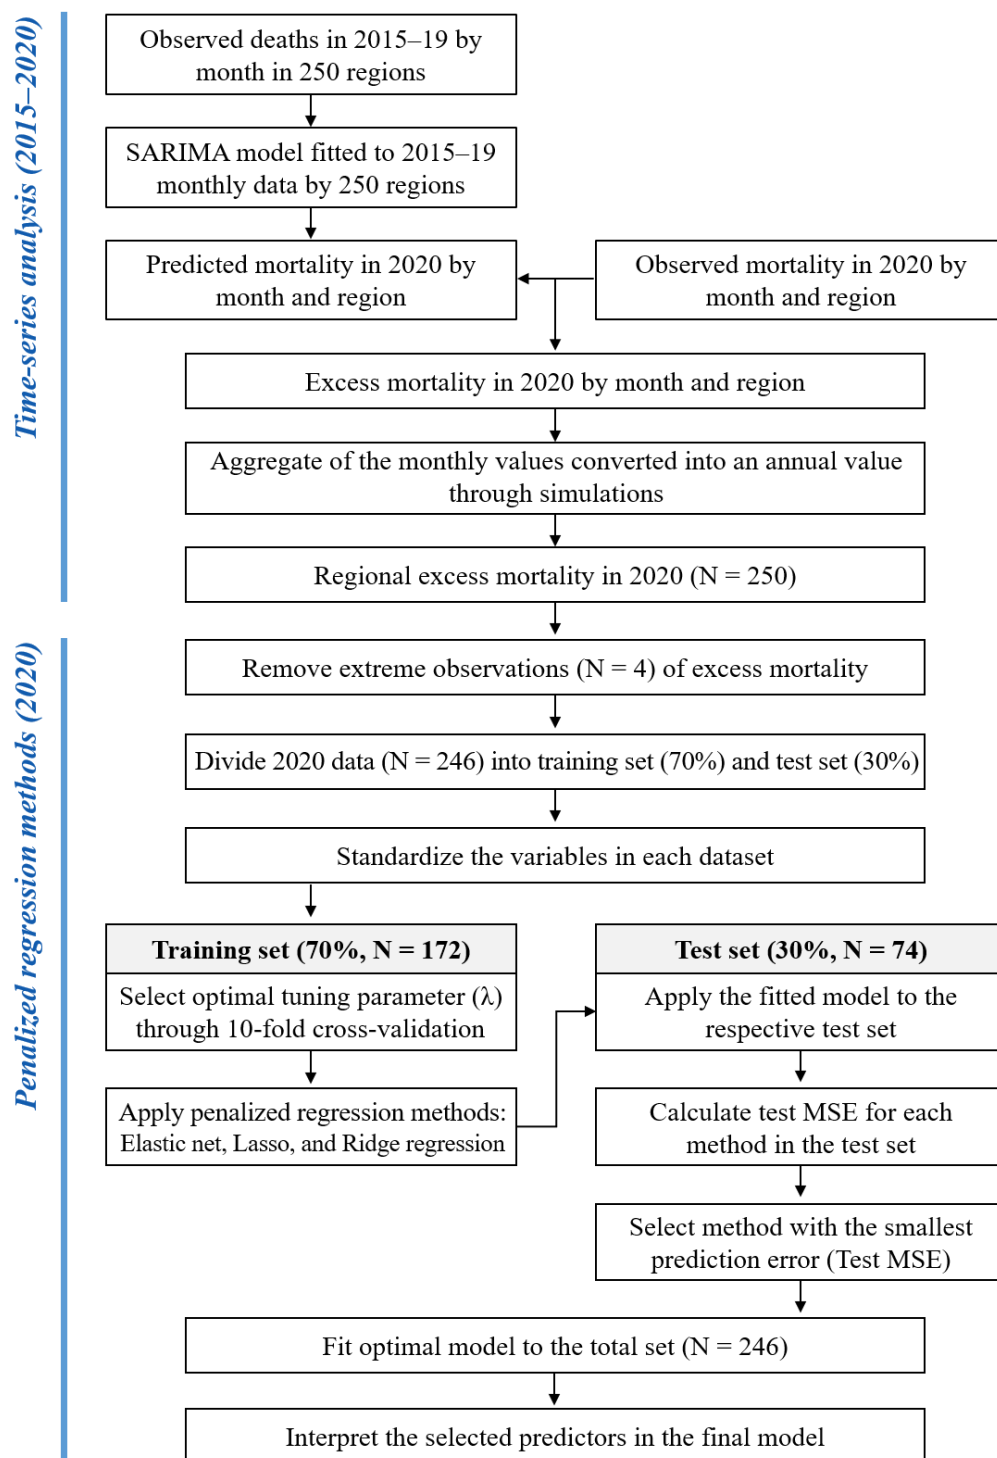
Time-series analysis (2015–2020)

Observed deaths in 2015–19 by month in 250 regions

SARIMA model fitted to 2015–19 monthly data by 250 regions

Predicted mortality in 2020 by month and region

Observed mortality in 2020 by month and region

Excess mortality in 2020 by month and region

Aggregate of the monthly values converted into an annual value through simulations

Regional excess mortality in 2020 (N = 250)

Penalized regression methods (2020)

Remove extreme observations (N = 4) of excess mortality

Divide 2020 data (N = 246) into training set (70%) and test set (30%)

Standardize the variables in each dataset

Training set (70%, N = 172)

Select optimal tuning parameter (λ) through 10-fold cross-validation

Apply penalized regression methods: Elastic net, Lasso, and Ridge regression

Test set (30%, N = 74)

Apply the fitted model to the respective test set

Calculate test MSE for each method in the test set

Select method with the smallest prediction error (Test MSE)

Fit optimal model to the total set (N = 246)

Interpret the selected predictors in the final model